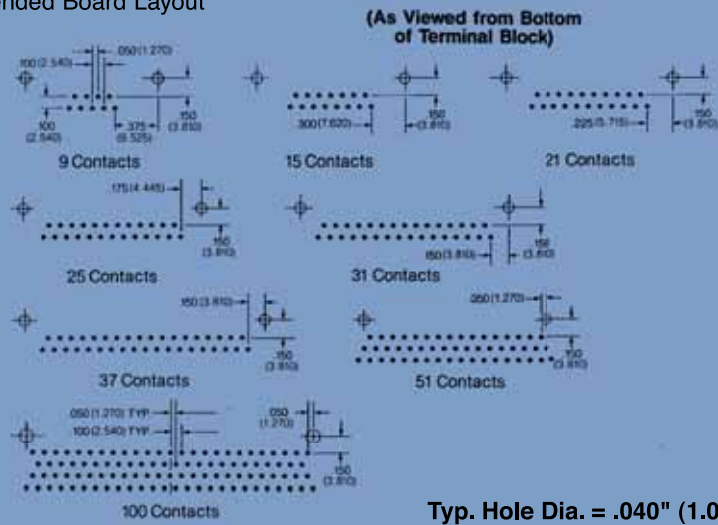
nded Board Layout

(As Viewed from Bottom of Terminal Block)

.100(2.540)

.050(1.270)

.100 (2.540)

.375 (9.525)

.150 (3.810)

9 Contacts

.300(7.620)

.150 (3.810)

15 Contacts

.225(5.715)

.150 (3.810)

21 Contacts

.175(4.445)

.150 (3.810)

25 Contacts

.150(3.810)

.150 (3.810)

31 Contacts

.150(3.810)

.150 (3.810)

37 Contacts

.050(1.270)

.150 (3.810)

51 Contacts

.050(1.270) TYP

.100(2.540) TYP

.050 (1.270)

.150 (3.810)

100 Contacts

Typ. Hole Dia. = .040" (1.0